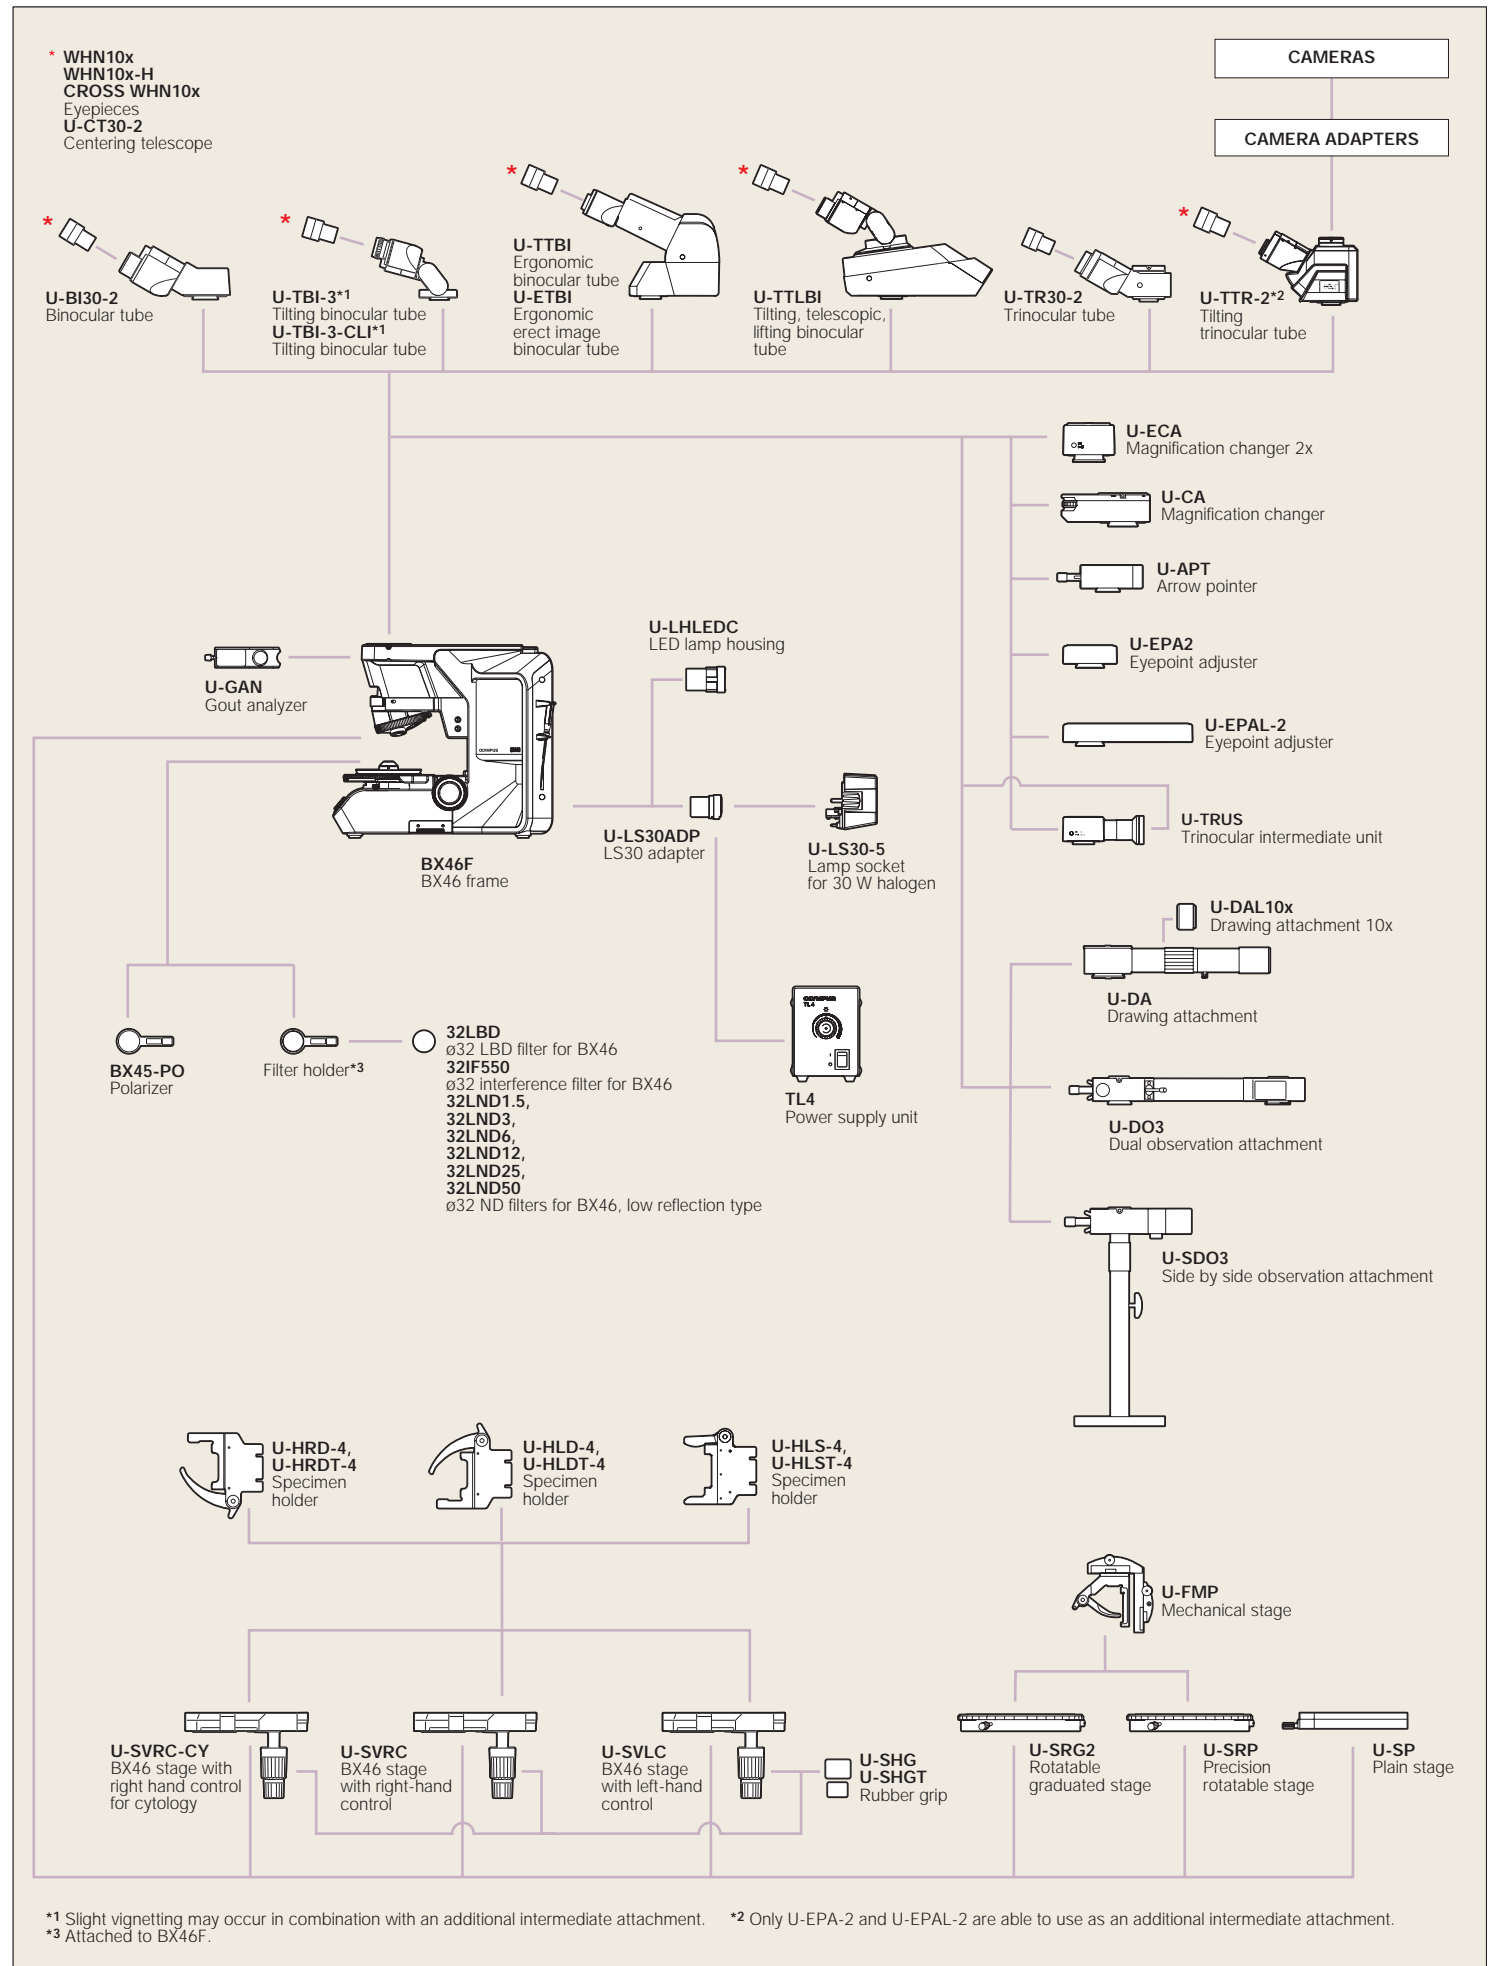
* WHN10x
WHN10x-H
CROSS WHN10x
Eyepieces
U-CT30-2
Centering telescope

CAMERAS

CAMERA ADAPTERS

*

U-BI30-2
Binocular tube

*

U-TBI-3*1
Tilting binocular tube
U-TBI-3-CLI*1
Tilting binocular tube

*

U-TTBI
Ergonomic binocular tube
U-ETBI
Ergonomic erect image binocular tube

*

U-TTLBI
Tilting, telescopic, lifting binocular tube

U-TR30-2
Trinocular tube

*

U-TTR-2*2
Tilting trinocular tube

U-ECA
Magnification changer 2x

U-CA
Magnification changer

U-APT
Arrow pointer

U-EPA2
Eyepoint adjuster

U-EPAL-2
Eyepoint adjuster

U-TRUS
Trinocular intermediate unit

U-GAN
Gout analyzer

U-LHLEDC
LED lamp housing

BX46F
BX46 frame

U-LS30ADP
LS30 adapter

U-LS30-5
Lamp socket for 30 W halogen

U-DAL10x
Drawing attachment 10x

U-DA
Drawing attachment

BX45-PO
Polarizer

Filter holder*3

32LBD
ø32 LBD filter for BX46
32IF550
ø32 interference filter for BX46
32LND1.5,
32LND3,
32LND6,
32LND12,
32LND25,
32LND50
ø32 ND filters for BX46, low reflection type

TL4
Power supply unit

U-DO3
Dual observation attachment

U-SDO3
Side by side observation attachment

U-HRD-4,
U-HRDT-4
Specimen holder

U-HLD-4,
U-HLDT-4
Specimen holder

U-HLS-4,
U-HLST-4
Specimen holder

U-FMP
Mechanical stage

U-SVRC-CY
BX46 stage with right hand control for cytology

U-SVRC
BX46 stage with right-hand control

U-SVLC
BX46 stage with left-hand control

U-SHG
U-SHGT
Rubber grip

U-SRG2
Rotatable graduated stage

U-SRP
Precision rotatable stage

U-SP
Plain stage

*1 Slight vignetting may occur in combination with an additional intermediate attachment.
*3 Attached to BX46F.
*2 Only U-EPA-2 and U-EPAL-2 are able to use as an additional intermediate attachment.